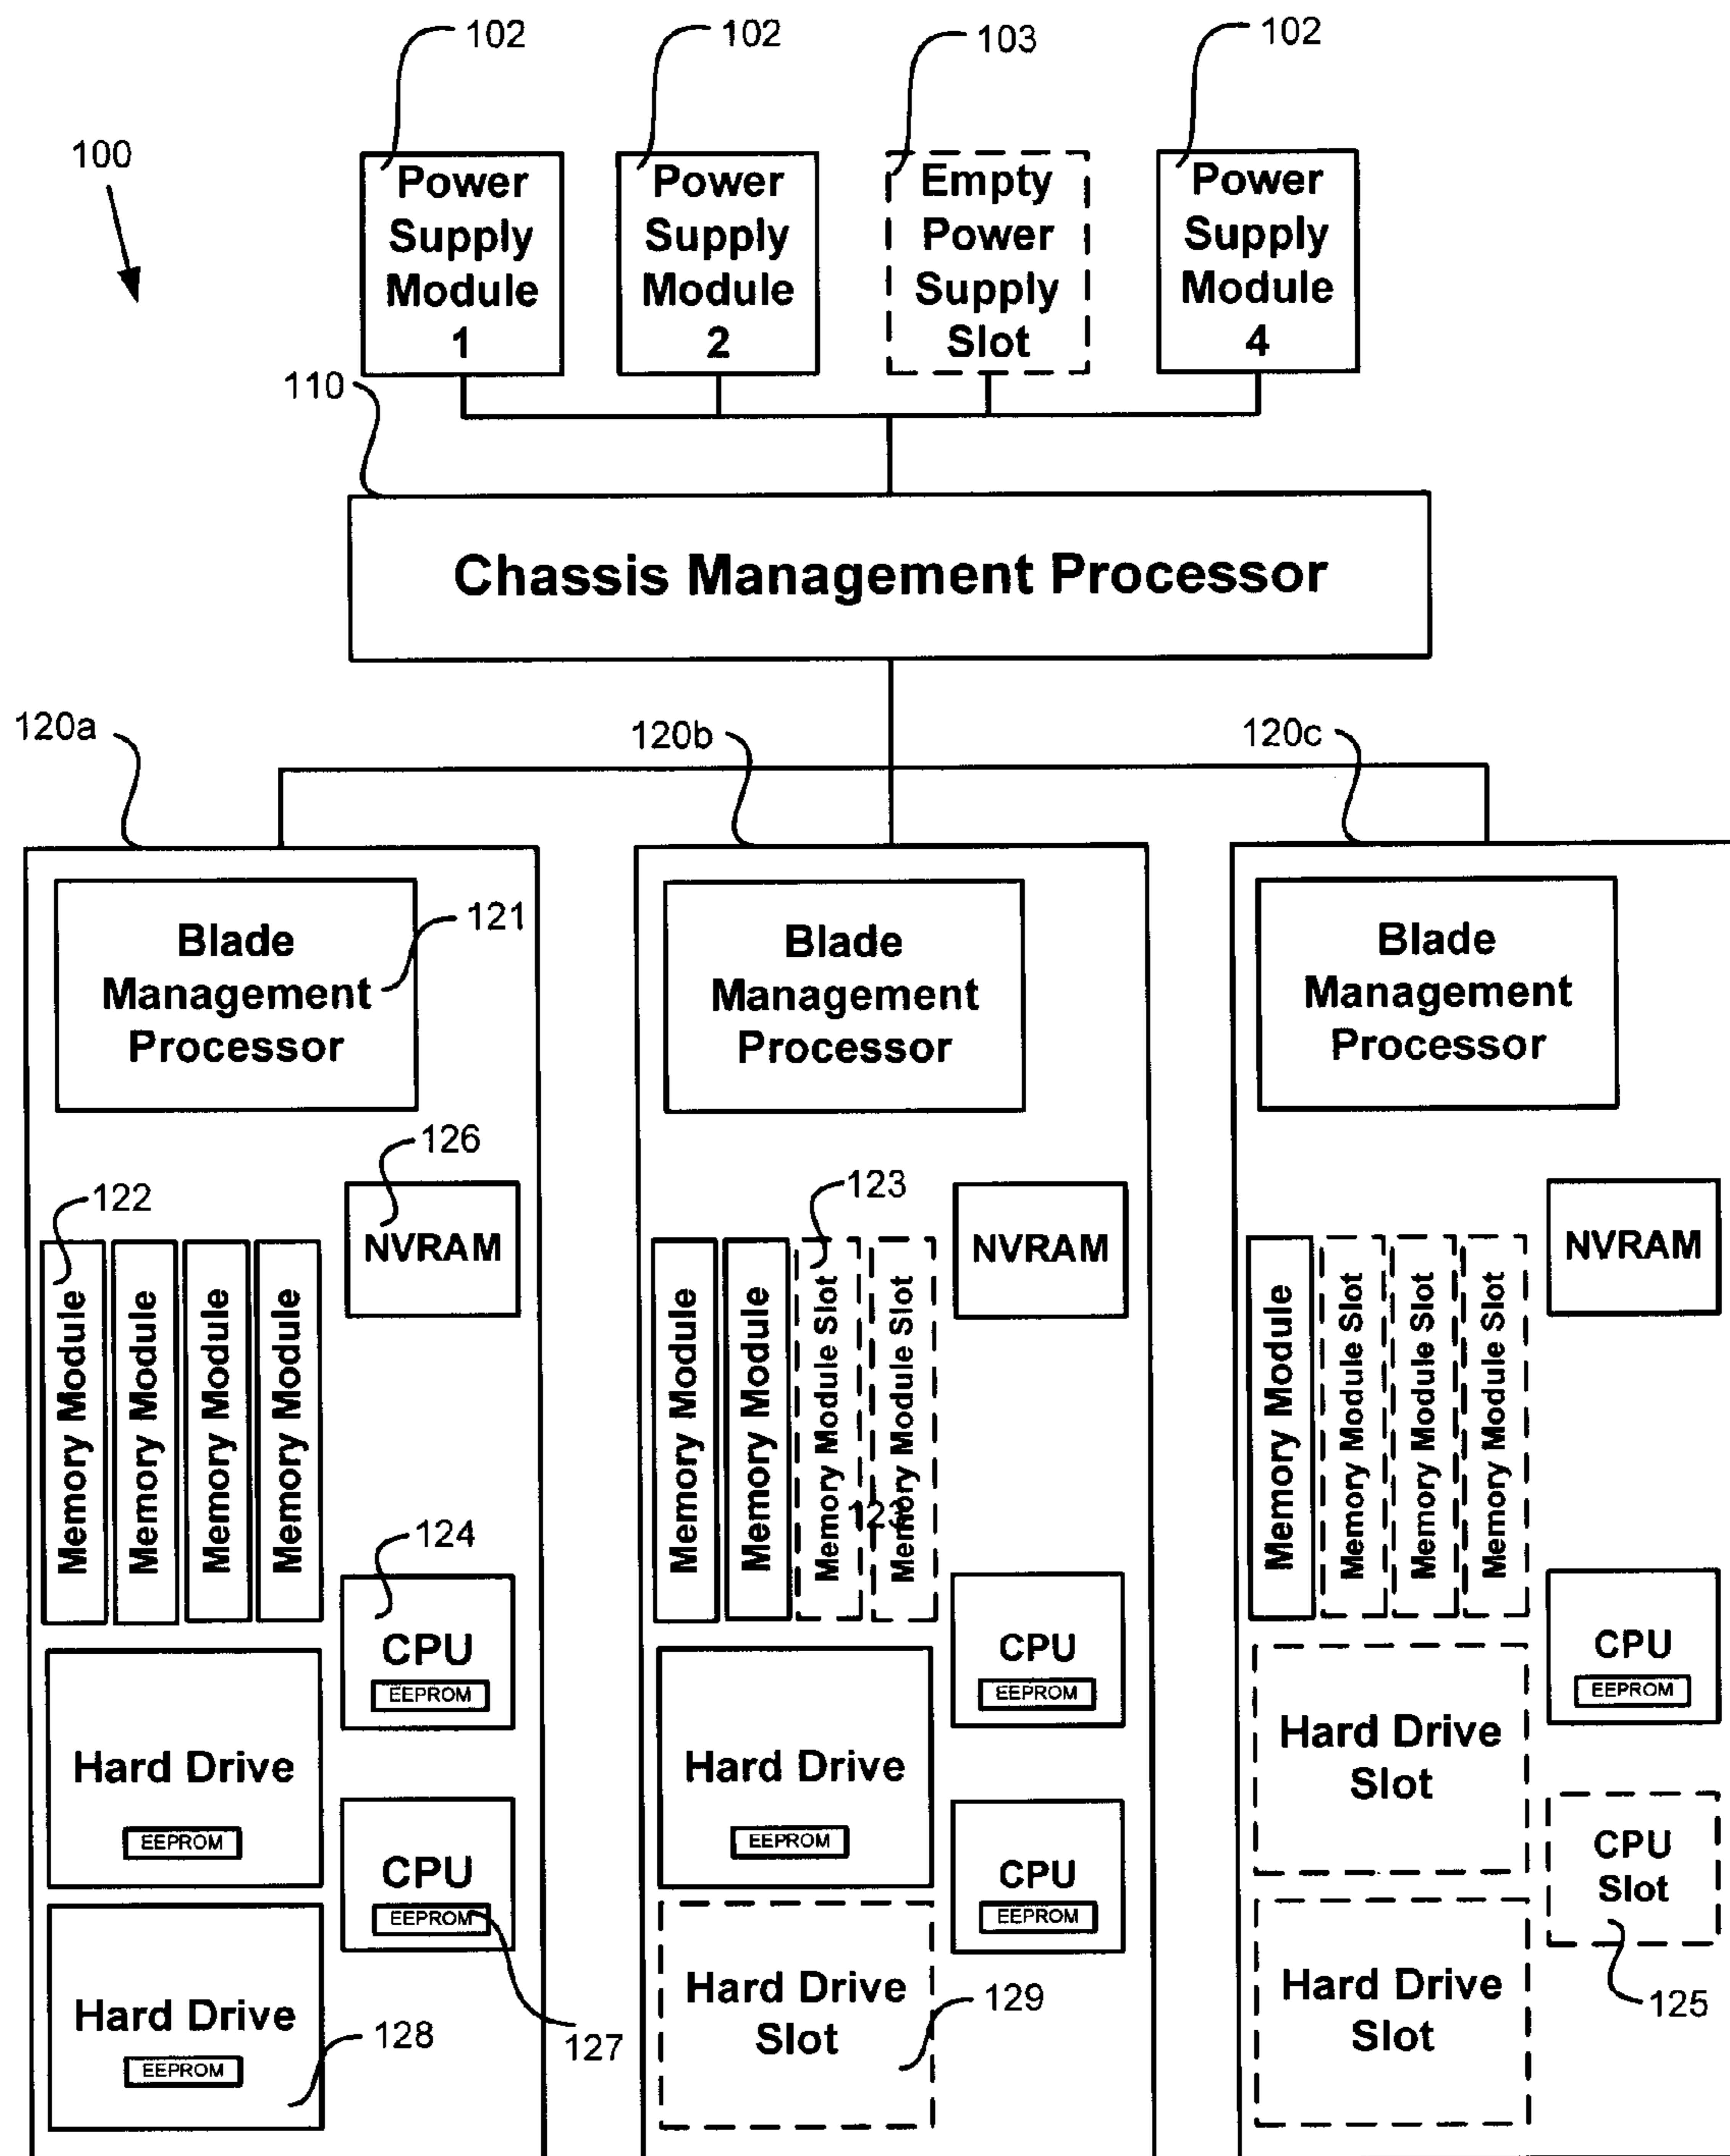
100

102
Power Supply Module 1

102
Power Supply Module 2

103
Empty Power Supply Slot

102
Power Supply Module 4

110

Chassis Management Processor

120a

120b

120c

Blade Management Processor
121

Blade Management Processor

Blade Management Processor

126
NVRAM

122
Memory Module
Memory Module
Memory Module
Memory Module

124
CPU
EEPROM

CPU
EEPROM

Hard Drive
EEPROM

Hard Drive
EEPROM

128

127

123
NVRAM
Memory Module
Memory Module
Memory Module Slot
Memory Module Slot
123

CPU
EEPROM

Hard Drive
EEPROM

CPU
EEPROM

Hard Drive Slot
129

NVRAM
Memory Module
Memory Module Slot
Memory Module Slot
Memory Module Slot

CPU
EEPROM

Hard Drive Slot

CPU Slot
125

Hard Drive Slot